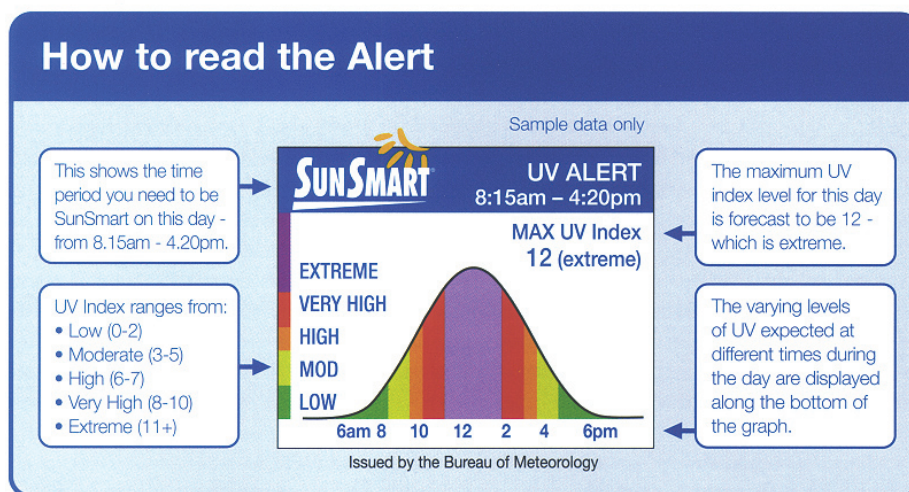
How to read the Alert

Sample data only

This shows the time period you need to be SunSmart on this day - from 8.15am - 4.20pm.

UV Index ranges from:
• Low (0-2)
• Moderate (3-5)
• High (6-7)
• Very High (8-10)
• Extreme (11+)

SUNSMART

UV ALERT
8:15am – 4:20pm

MAX UV Index
12 (extreme)

EXTREME
VERY HIGH
HIGH
MOD
LOW

6am 8 10 12 2 4 6pm

Issued by the Bureau of Meteorology

The maximum UV index level for this day is forecast to be 12 - which is extreme.

The varying levels of UV expected at different times during the day are displayed along the bottom of the graph.